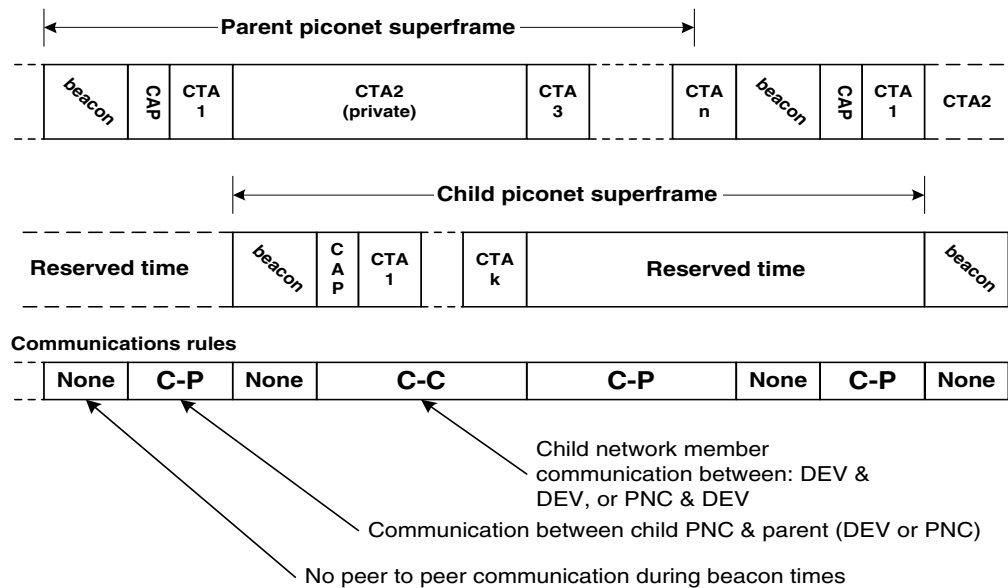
Parent piconet superframe

| beacon | CAP | CTA 1 | CTA2 (private) | CTA 3 | | CTA n | beacon | CAP | CTA 1 | CTA2 |
|---|---|---|---|---|---|---|---|---|---|---|

Child piconet superframe

| Reserved time | beacon | CAP | CTA 1 | | CTA k | Reserved time | beacon |
|---|---|---|---|---|---|---|---|

Communications rules

| None | C-P | None | C-C | C-P | None | C-P | None |
|---|---|---|---|---|---|---|---|

Child network member communication between: DEV & DEV, or PNC & DEV

Communication between child PNC & parent (DEV or PNC)

No peer to peer communication during beacon times